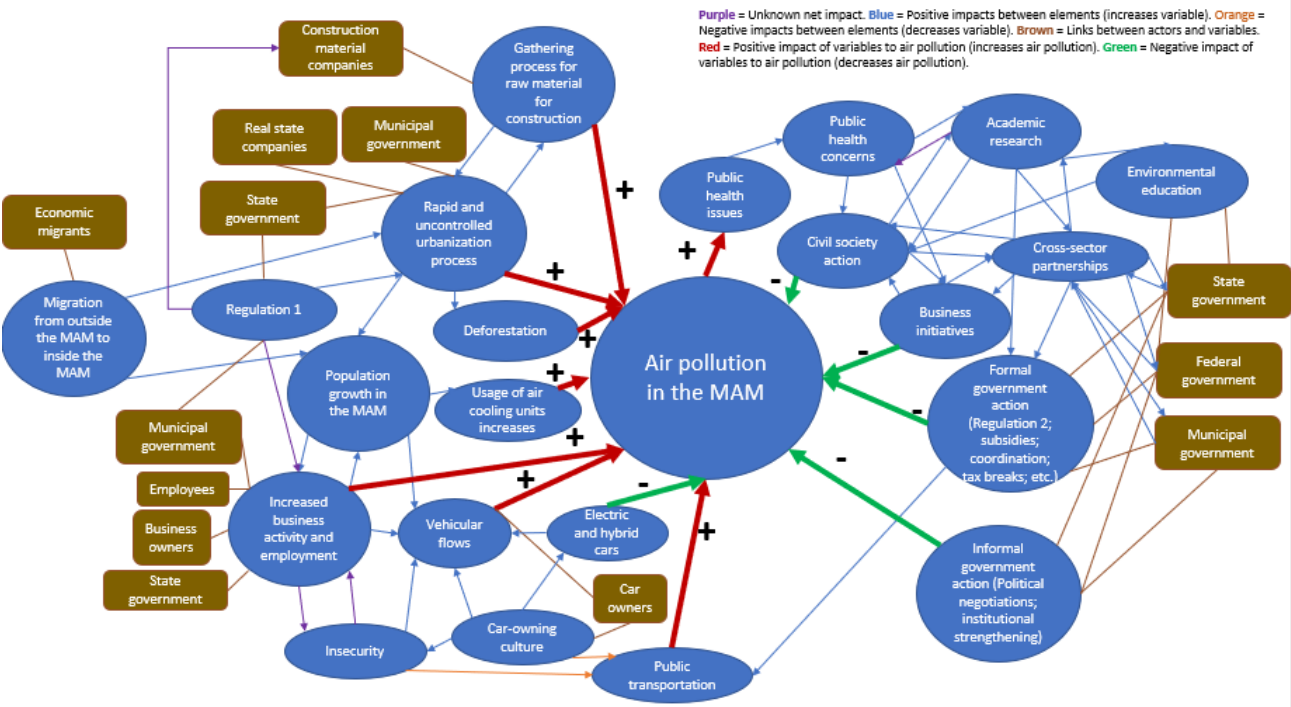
Purple = Unknown net impact. Blue = Positive impacts between elements (increases variable). Orange = Negative impacts between elements (decreases variable). Brown = Links between actors and variables. Red = Positive impact of variables to air pollution (increases air pollution). Green = Negative impact of variables to air pollution (decreases air pollution).

Construction material companies

Gathering process for raw material for construction

Real state companies

Municipal government

State government

Economic migrants

Rapid and uncontrolled urbanization process

Migration from outside the MAM to inside the MAM

Regulation 1

Deforestation

Population growth in the MAM

Usage of air cooling units increases

Municipal government

Employees

Business owners

State government

Increased business activity and employment

Vehicular flows

Electric and hybrid cars

Car owners

Insecurity

Car-owning culture

Public transportation

Public health issues

Public health concerns

Academic research

Environmental education

Civil society action

Cross-sector partnerships

Business initiatives

State government

Federal government

Municipal government

Air pollution in the MAM

Formal government action (Regulation 2; subsidies; coordination; tax breaks; etc.)

Informal government action (Political negotiations; institutional strengthening)

+
+
+
+
+
+
+
+
+
-
-
-
-
-